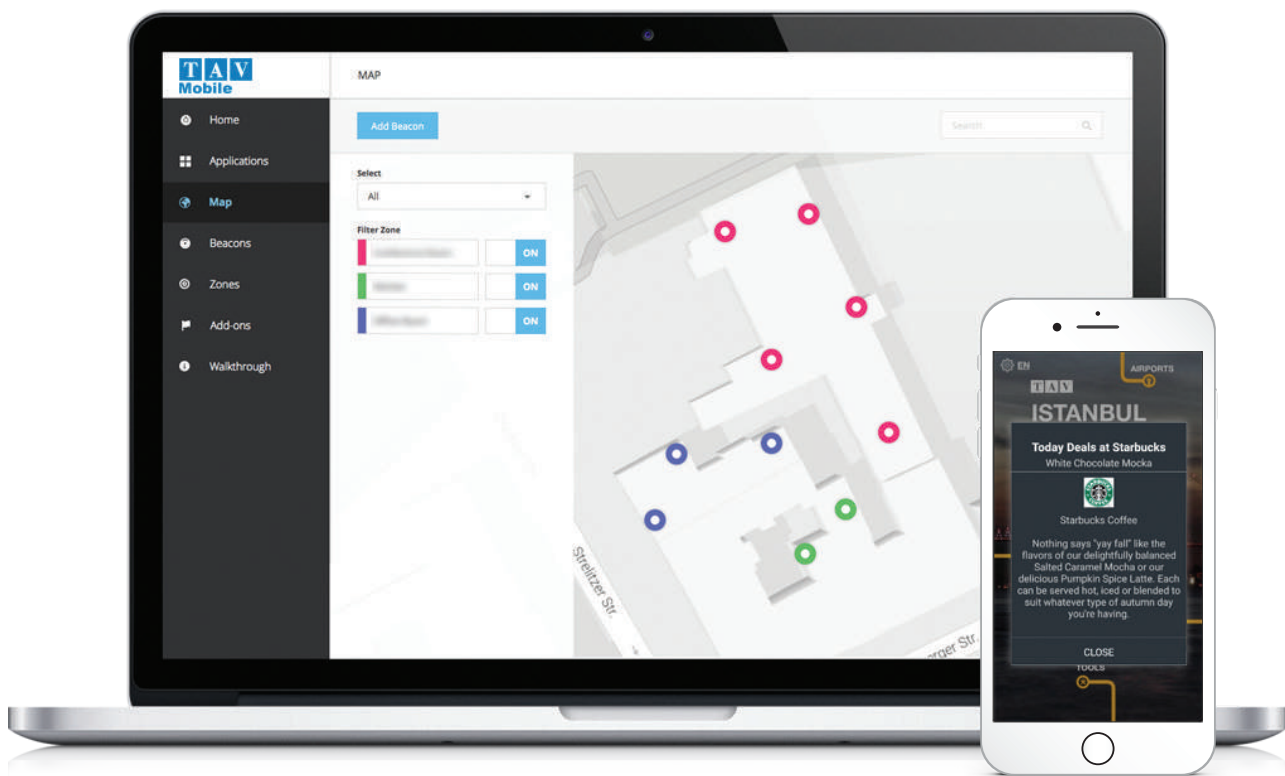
TAV Mobile

Home
Applications
Map
Beacons
Zones
Add-ons
Walkthrough

MAP

Add Beacon

Search

Select
All

Filter Zone
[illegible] ON
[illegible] ON
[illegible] ON

Strelitzer Str.
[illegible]rger Str.

EN
AIRPORTS
TAV
ISTANBUL

Today Deals at Starbucks
White Chocolate Mocka

Starbucks Coffee

Nothing says "yay fall" like the flavors of our delightfully balanced Salted Caramel Mocha or our delicious Pumpkin Spice Latte. Each can be served hot, iced or blended to suit whatever type of autumn day you're having.

CLOSE

TOOLS